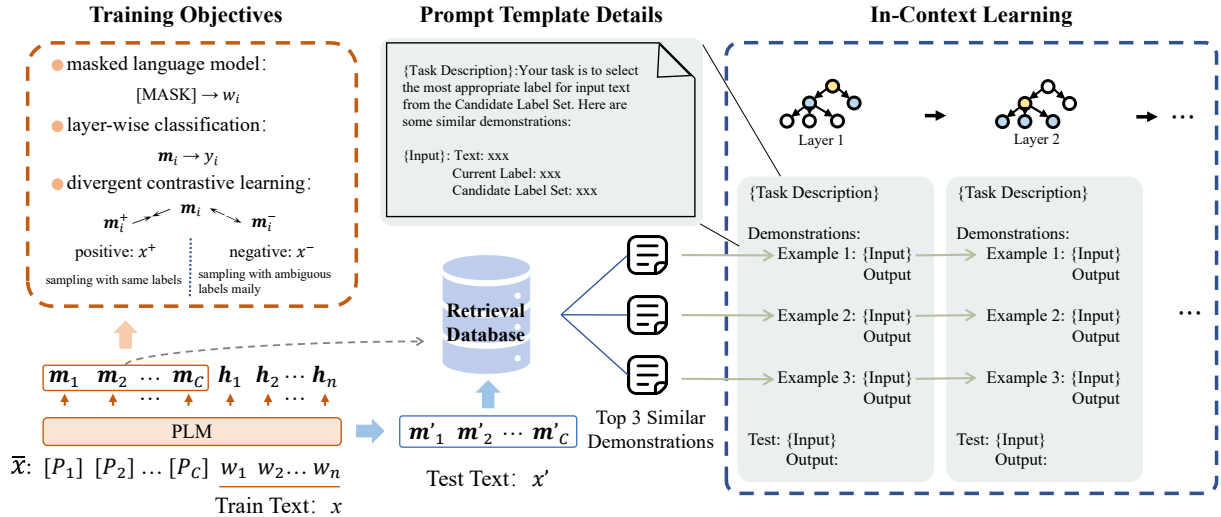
Training Objectives

masked language model:
[MASK] $\rightarrow w_i$

layer-wise classification:
$\boldsymbol{m}_i \rightarrow y_i$

divergent contrastive learning:
$\boldsymbol{m}_i^+$ $\boldsymbol{m}_i$ $\boldsymbol{m}_i^-$

positive: $x^+$
sampling with same labels

negative: $x^-$
sampling with ambiguous labels maily

$\boldsymbol{m}_1$ $\boldsymbol{m}_2$ … $\boldsymbol{m}_C$ $\boldsymbol{h}_1$ $\boldsymbol{h}_2$ ⋯ $\boldsymbol{h}_n$
…
…

PLM

$\bar{x}$: $[P_1]$ $[P_2]$ … $[P_C]$ $w_1$ $w_2$… $w_n$

Train Text: $x$

Prompt Template Details

{Task Description}:Your task is to select the most appropriate label for input text from the Candidate Label Set. Here are some similar demonstrations:

{Input}: Text: xxx
Current Label: xxx
Candidate Label Set: xxx

Retrieval Database

$\boldsymbol{m'}_1$ $\boldsymbol{m'}_2$ ⋯ $\boldsymbol{m'}_C$

Test Text: $x'$

Top 3 Similar Demonstrations

In-Context Learning

Layer 1

Layer 2

⋯

{Task Description}

Demonstrations:
Example 1: {Input}
Output

Example 2: {Input}
Output

Example 3: {Input}
Output

Test: {Input}
Output:

{Task Description}

Demonstrations:
Example 1: {Input}
Output

Example 2: {Input}
Output

Example 3: {Input}
Output

Test: {Input}
Output:

⋯